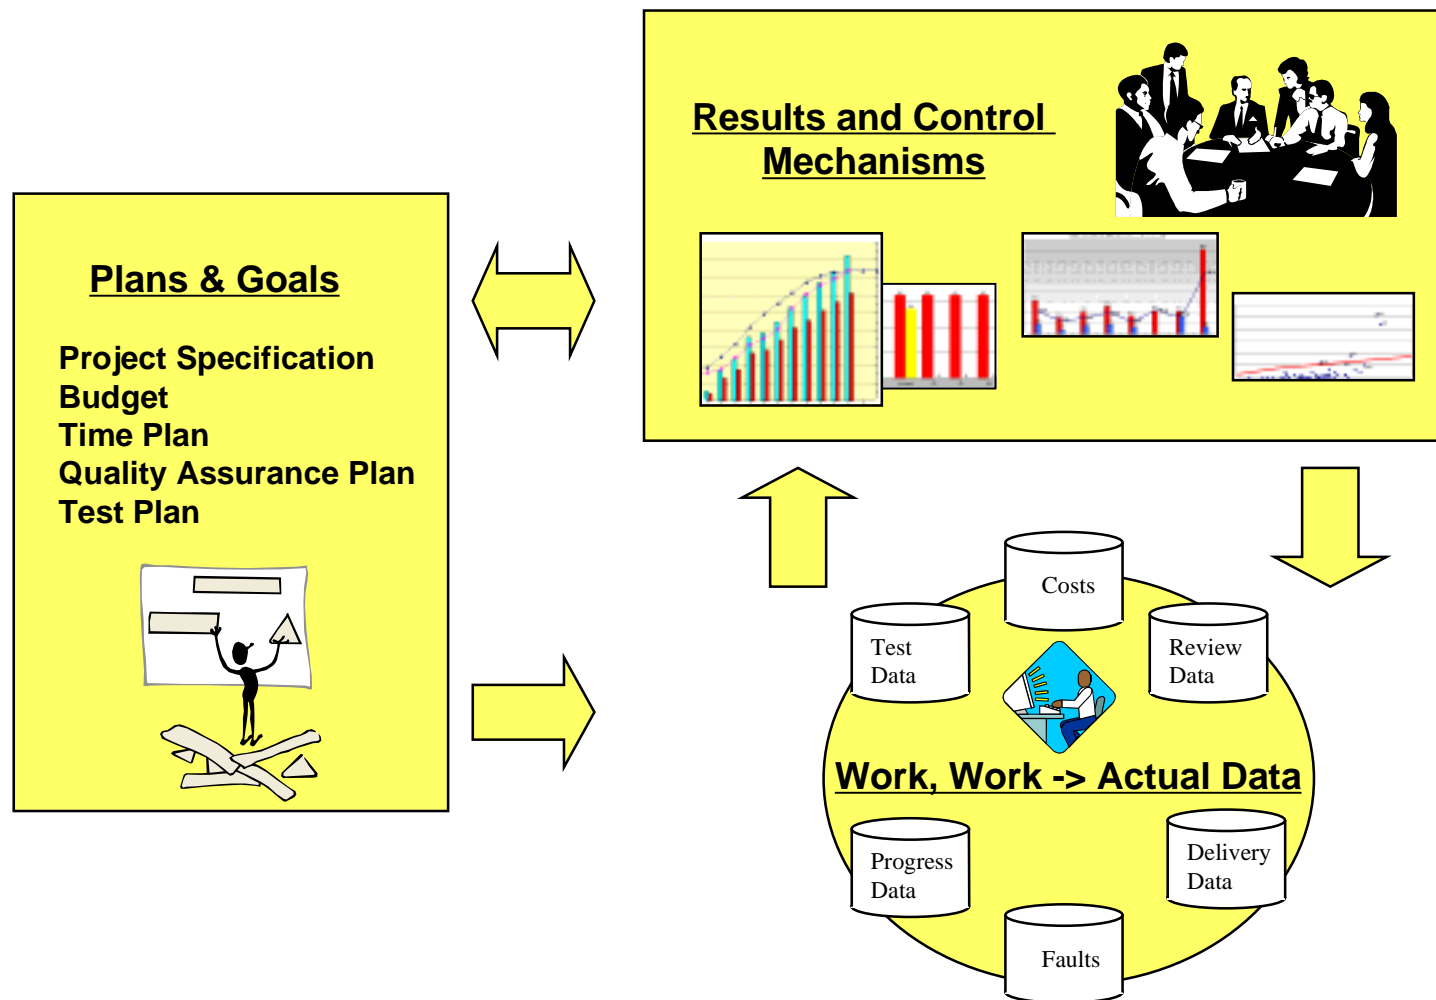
Plans & Goals

Project Specification
Budget
Time Plan
Quality Assurance Plan
Test Plan

Results and Control Mechanisms

Costs

Test Data

Review Data

Work, Work -> Actual Data

Progress Data

Delivery Data

Faults